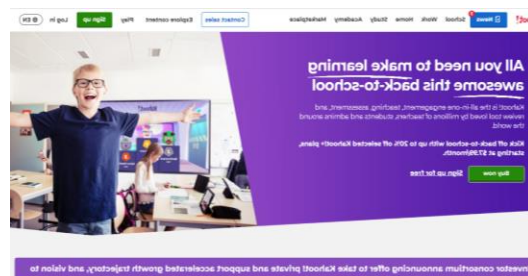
News School Work Home Study Academy Marketplace

Contact sales Explore content Play Sign up Log in EN

All you need to make learning awesome this back-to-school

Kahoot! is the all-in-one engagement, teaching, assessment, and review tool loved by millions of teachers, students and admins around the world.

Kick off back-to-school with up to 20% off selected Kahoot!+ plans, starting at $7.99/month.

Buy now Sign up for free

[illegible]vestor consortium announcing offer to take Kahoot! private and support accelerated growth trajectory, and vision to